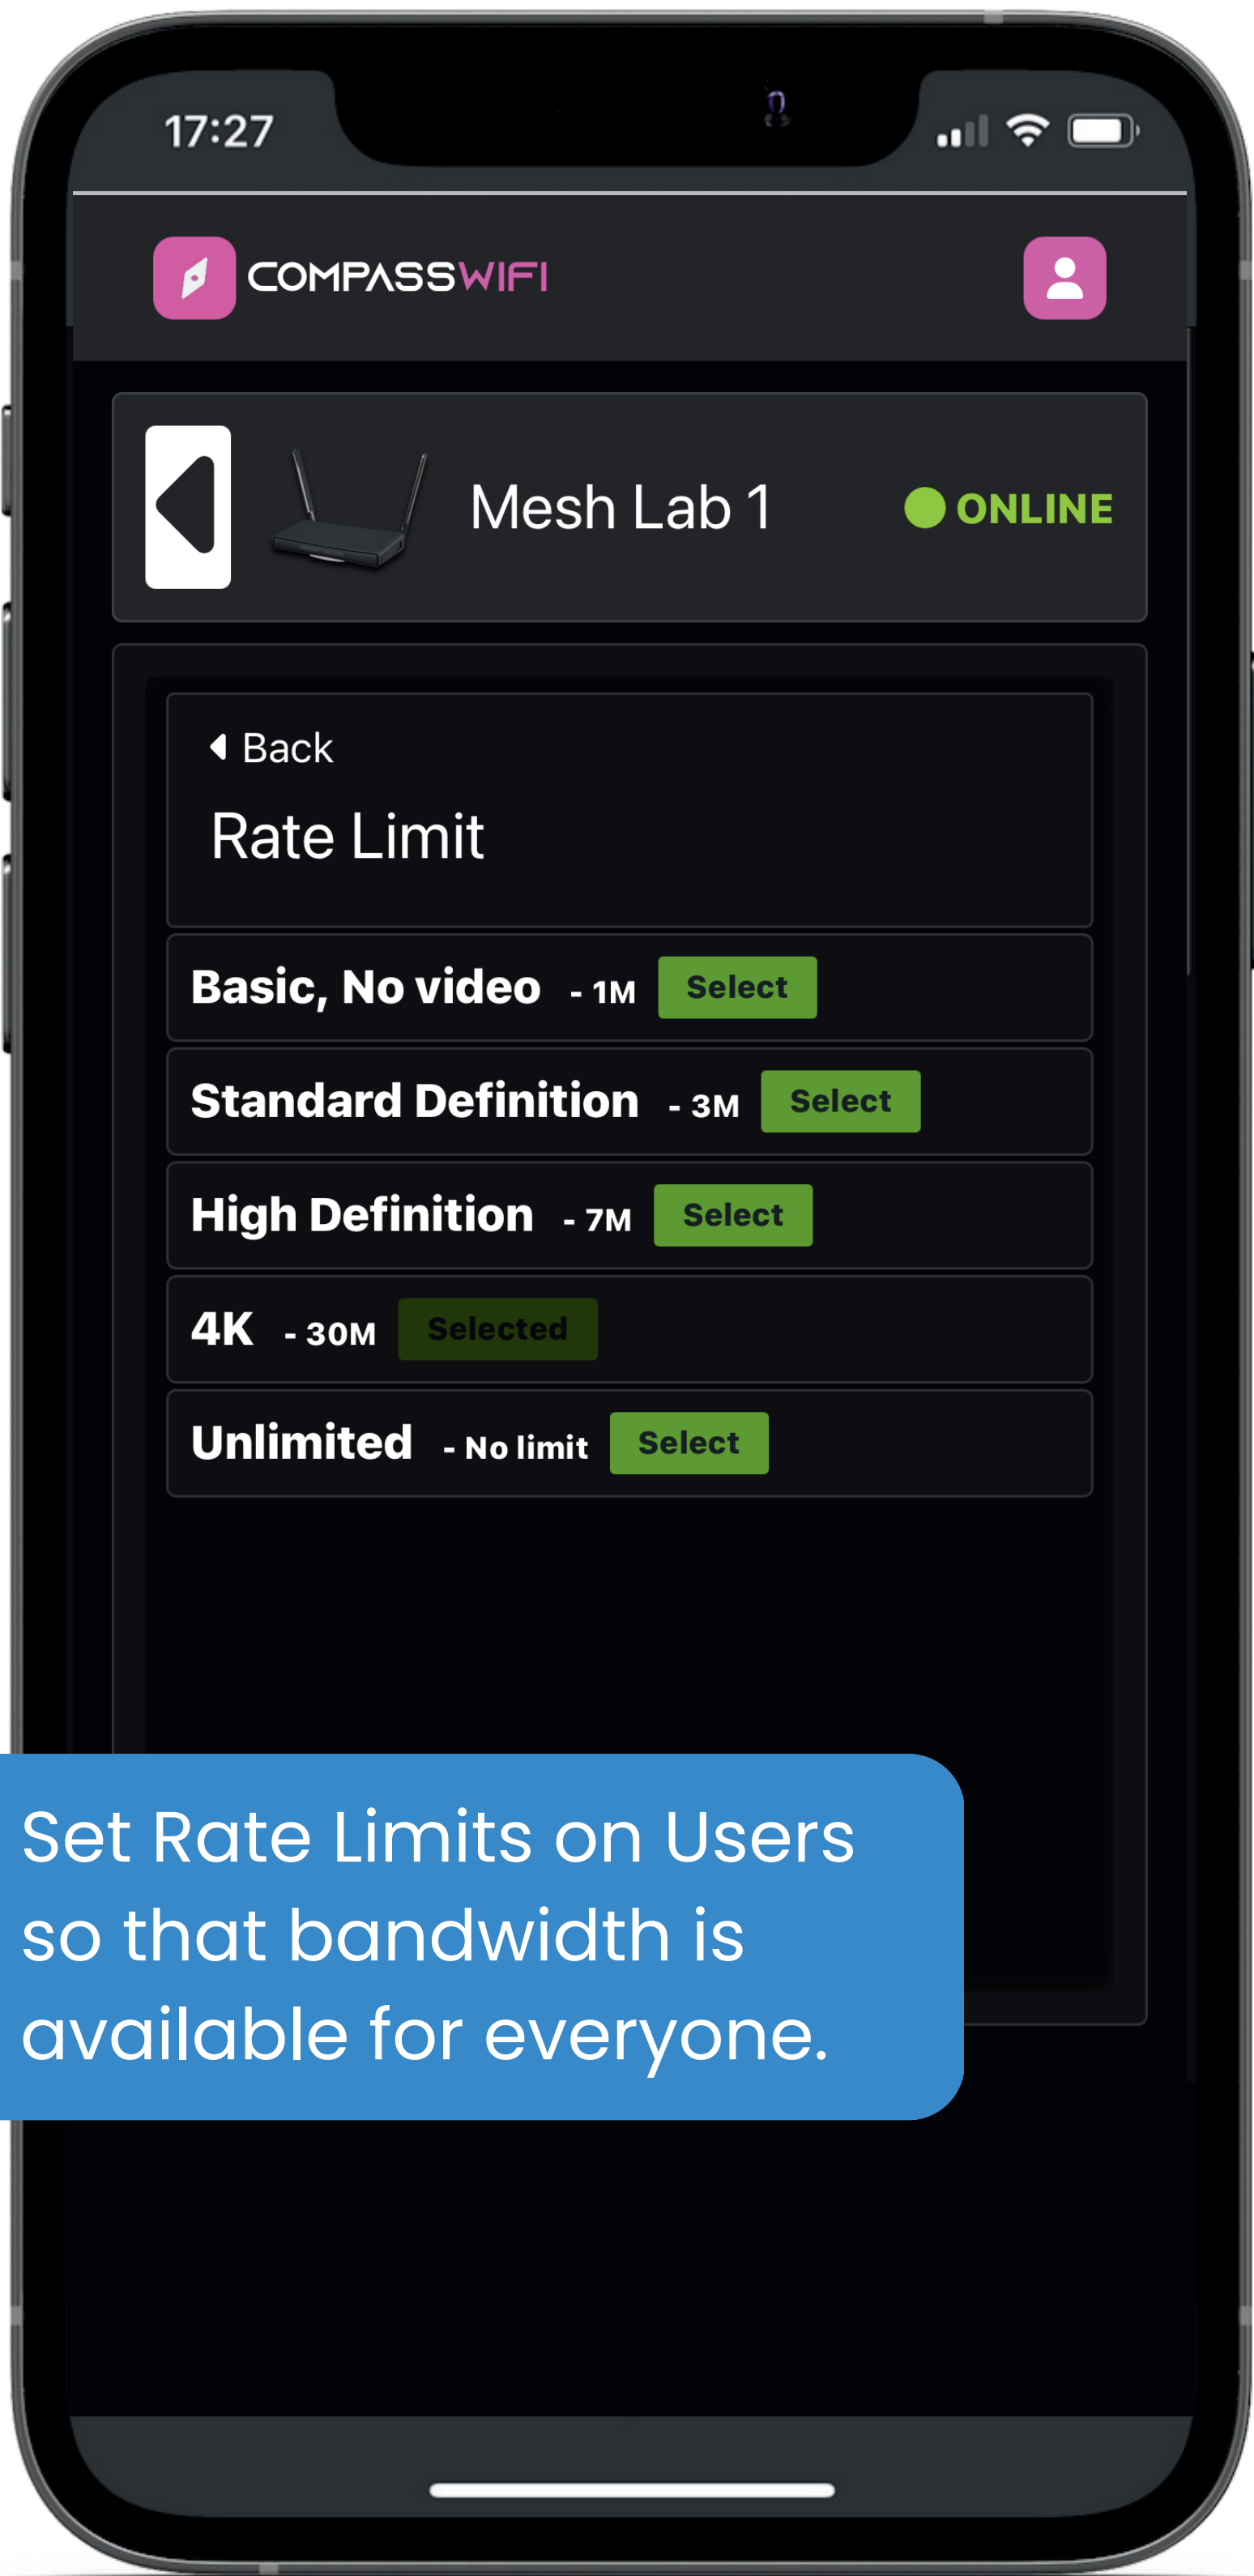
17:27

COMPASSWIFI

Mesh Lab 1

ONLINE

Back

Rate Limit

Basic, No video - 1M Select

Standard Definition - 3M Select

High Definition - 7M Select

4K - 30M Selected

Unlimited - No limit Select

Set Rate Limits on Users so that bandwidth is available for everyone.